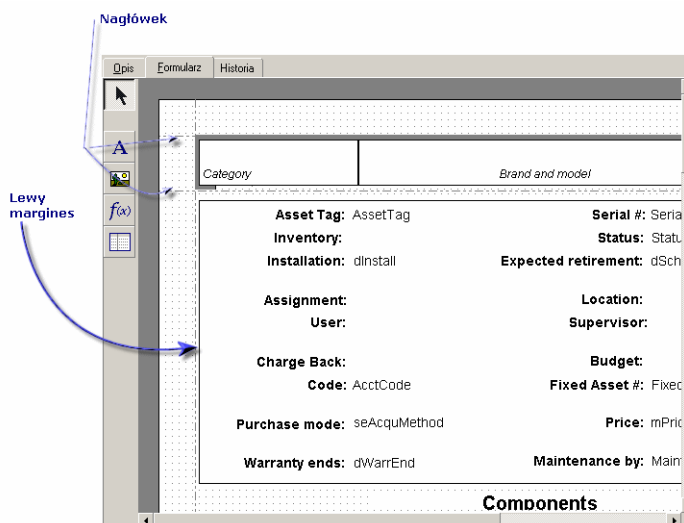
Nagłówek

Opis | Formularz | Historia

Lewy margines

A

$f(x)$

Category | Brand and model

Asset Tag: AssetTag | Serial #: Seria
Inventory: | Status: Statu
Installation: dInstall | Expected retirement: dSch

Assignment: | Location:
User: | Supervisor:

Charge Back: | Budget:
Code: AcctCode | Fixed Asset #: Fixed

Purchase mode: seAcquMethod | Price: mPric

Warranty ends: dWarrEnd | Maintenance by: Main

Components